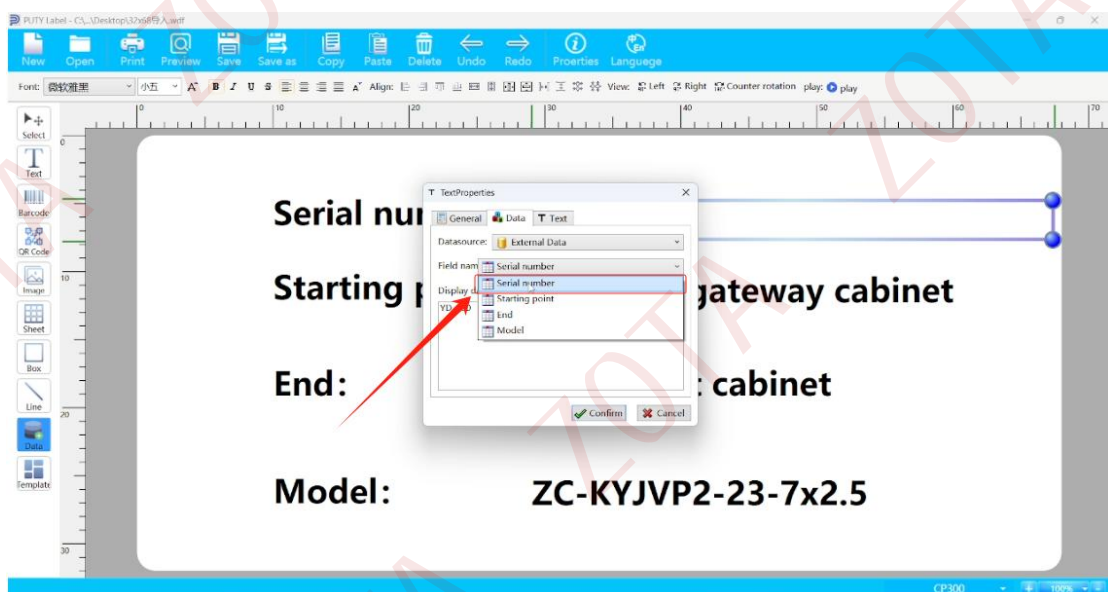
PUTY Label - C:\...\Desktop\32x68导入.wdf

New Open Print Preview Save Save as Copy Paste Delete Undo Redo Proerties Languege

Font: 微软雅黑 小五 A A B I U S Align: View: Left Right Counter rotation play: play

Select
Text
Barcode
QR Code
Image
Sheet
Box
Line
Data
Template

0 10 20 30 40 50 60 70

Serial nu

Starting p gateway cabinet

End: cabinet

Model: ZC-KYJVP2-23-7x2.5

TextProperties
General Data Text
Datasource: External Data
Field nam Serial number
Display d
YD
Serial number
Starting point
End
Model
Confirm Cancel

CP300 100%